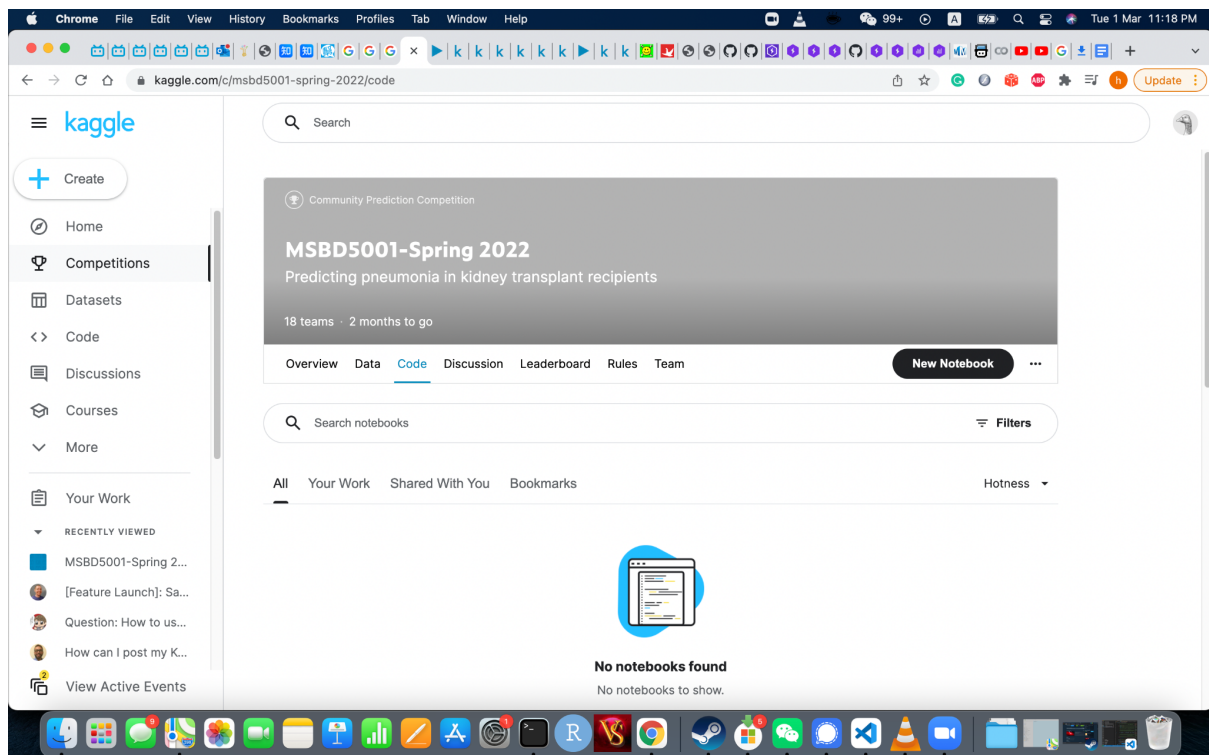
Chrome File Edit View History Bookmarks Profiles Tab Window Help

99+ Tue 1 Mar 11:18 PM

kaggle.com/c/msbd5001-spring-2022/code

Update

kaggle

Search

Create

Home

Competitions

Datasets

Code

Discussions

Courses

More

Your Work

RECENTLY VIEWED

MSBD5001-Spring 2...

[Feature Launch]: Sa...

Question: How to us...

How can I post my K...

View Active Events

Community Prediction Competition

MSBD5001-Spring 2022

Predicting pneumonia in kidney transplant recipients

18 teams · 2 months to go

Overview Data Code Discussion Leaderboard Rules Team

New Notebook

Search notebooks

Filters

All Your Work Shared With You Bookmarks

Hotness

No notebooks found

No notebooks to show.